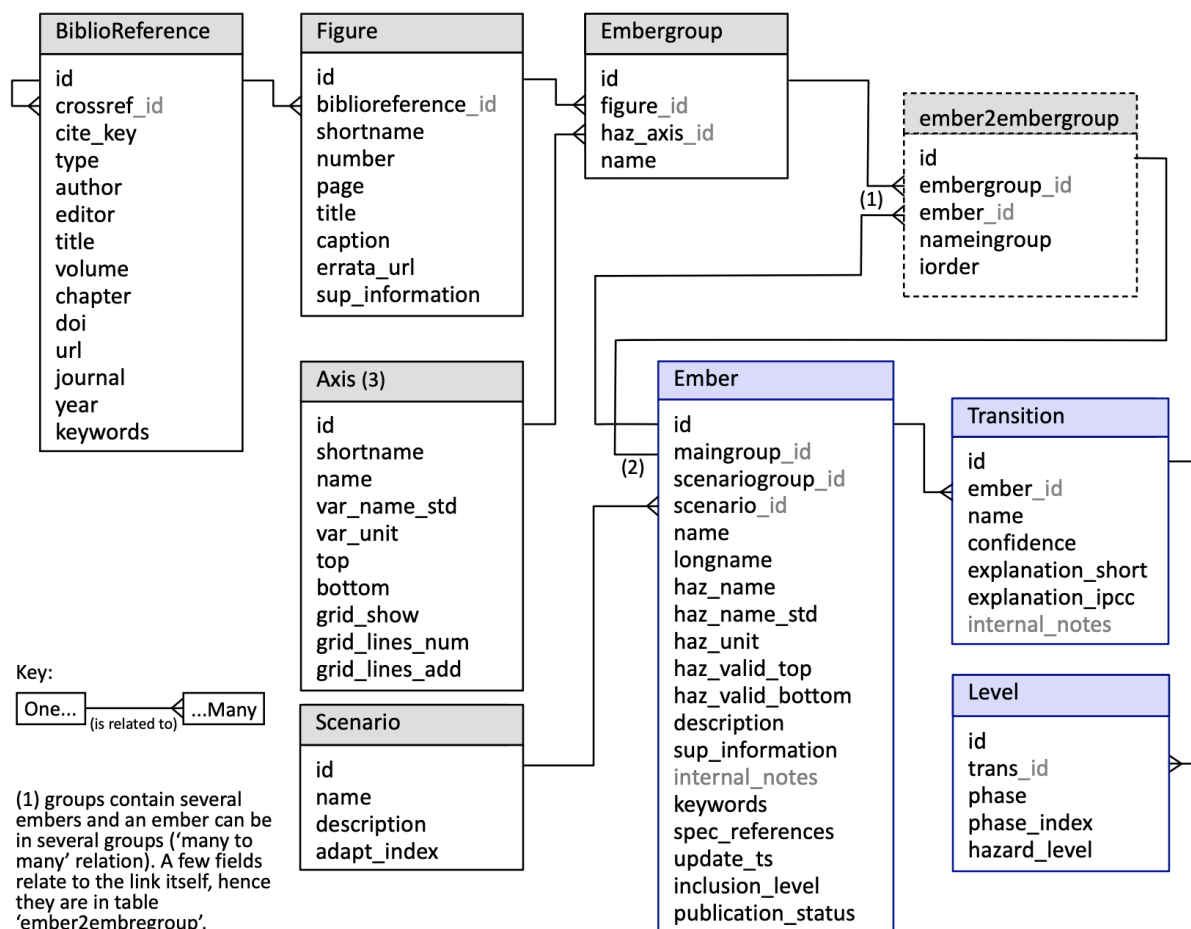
BiblioReference
id
crossref_id
cite_key
type
author
editor
title
volume
chapter
doi
url
journal
year
keywords

Figure
id
biblioreference_id
shortname
number
page
title
caption
errata_url
sup_information

Embergroup
id
figure_id
haz_axis_id
name

ember2embergroup
id
embergroup_id
ember_id
nameingroup
iorder

(1)

Axis (3)
id
shortname
name
var_name_std
var_unit
top
bottom
grid_show
grid_lines_num
grid_lines_add

Ember
id
maingroup_id
scenariogroup_id
scenario_id
name
longname
haz_name
haz_name_std
haz_unit
haz_valid_top
haz_valid_bottom
description
sup_information
internal_notes
keywords
spec_references
update_ts
inclusion_level
publication_status

(2)

Transition
id
ember_id
name
confidence
explanation_short
explanation_ipcc
internal_notes

Level
id
trans_id
phase
phase_index
hazard_level

Scenario
id
name
description
adapt_index

Key:
One... (is related to) ...Many

(1) groups contain several embers and an ember can be in several groups ('many to many' relation). A few fields relate to the link itself, hence they are in table 'ember2embregroup'.